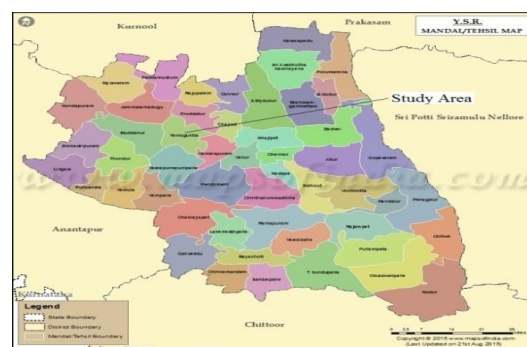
Kurnool

Prakasam

Y.S.R. MANDAL/TEHSIL MAP

Study Area

Sri Potti Sriramulu Nellore

Anantapur

Chittoor

Legend
State Boundary
District Boundary
Mandal/Tehsil Boundary

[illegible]

Copyright © 2015 www.mapsofindia.com
(Last Updated on 21st Aug 2015)